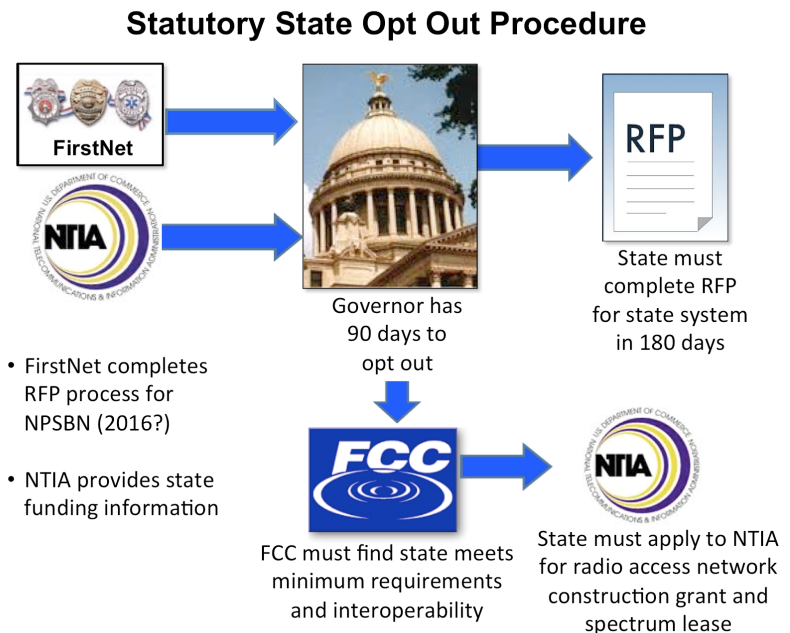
Statutory State Opt Out Procedure

FirstNet

NTIA

U.S. DEPARTMENT OF COMMERCE NATIONAL TELECOMMUNICATIONS & INFORMATION ADMINISTRATION

Governor has 90 days to opt out

RFP

State must complete RFP for state system in 180 days

• FirstNet completes RFP process for NPSBN (2016?)

• NTIA provides state funding information

FCC

FCC must find state meets minimum requirements and interoperability

NTIA

U.S. DEPARTMENT OF COMMERCE NATIONAL TELECOMMUNICATIONS & INFORMATION ADMINISTRATION

State must apply to NTIA for radio access network construction grant and spectrum lease